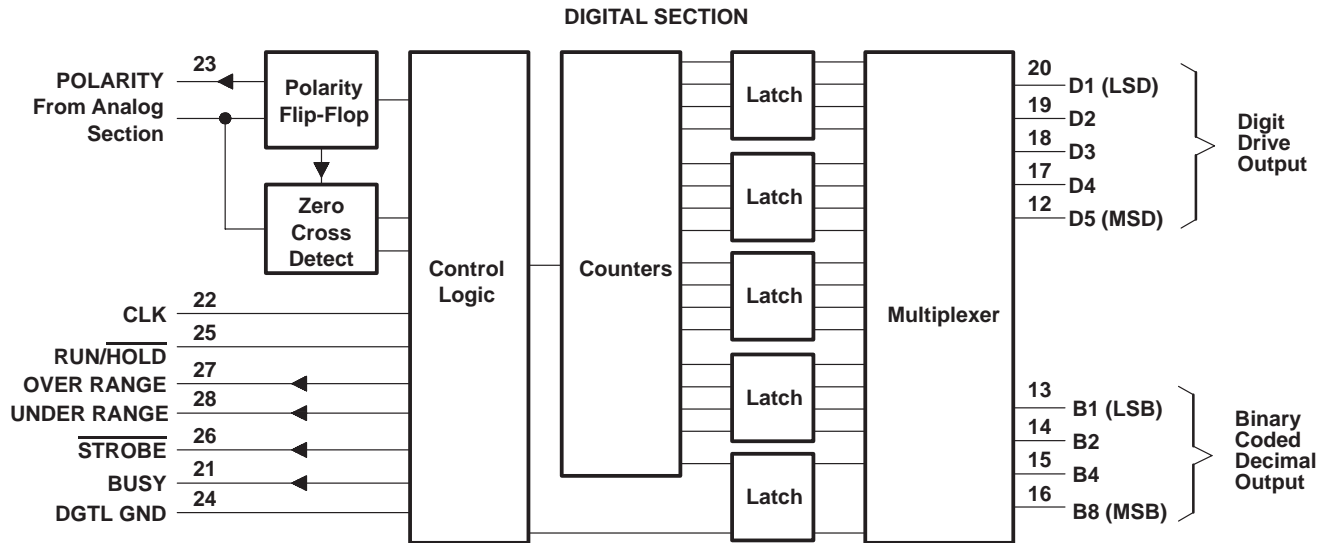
DIGITAL SECTION

23
POLARITY
From Analog
Section

Polarity
Flip-Flop

Zero
Cross
Detect

Control
Logic

Counters

Latch

Latch

Latch

Latch

Latch

Multiplexer

20 D1 (LSD)
19 D2
18 D3
17 D4
12 D5 (MSD)

Digit
Drive
Output

22 CLK
25 RUN/$\overline{\text{HOLD}}$
27 OVER RANGE
28 UNDER RANGE
26 $\overline{\text{STROBE}}$
21 BUSY
24 DGTL GND

13 B1 (LSB)
14 B2
15 B4
16 B8 (MSB)

Binary
Coded
Decimal
Output